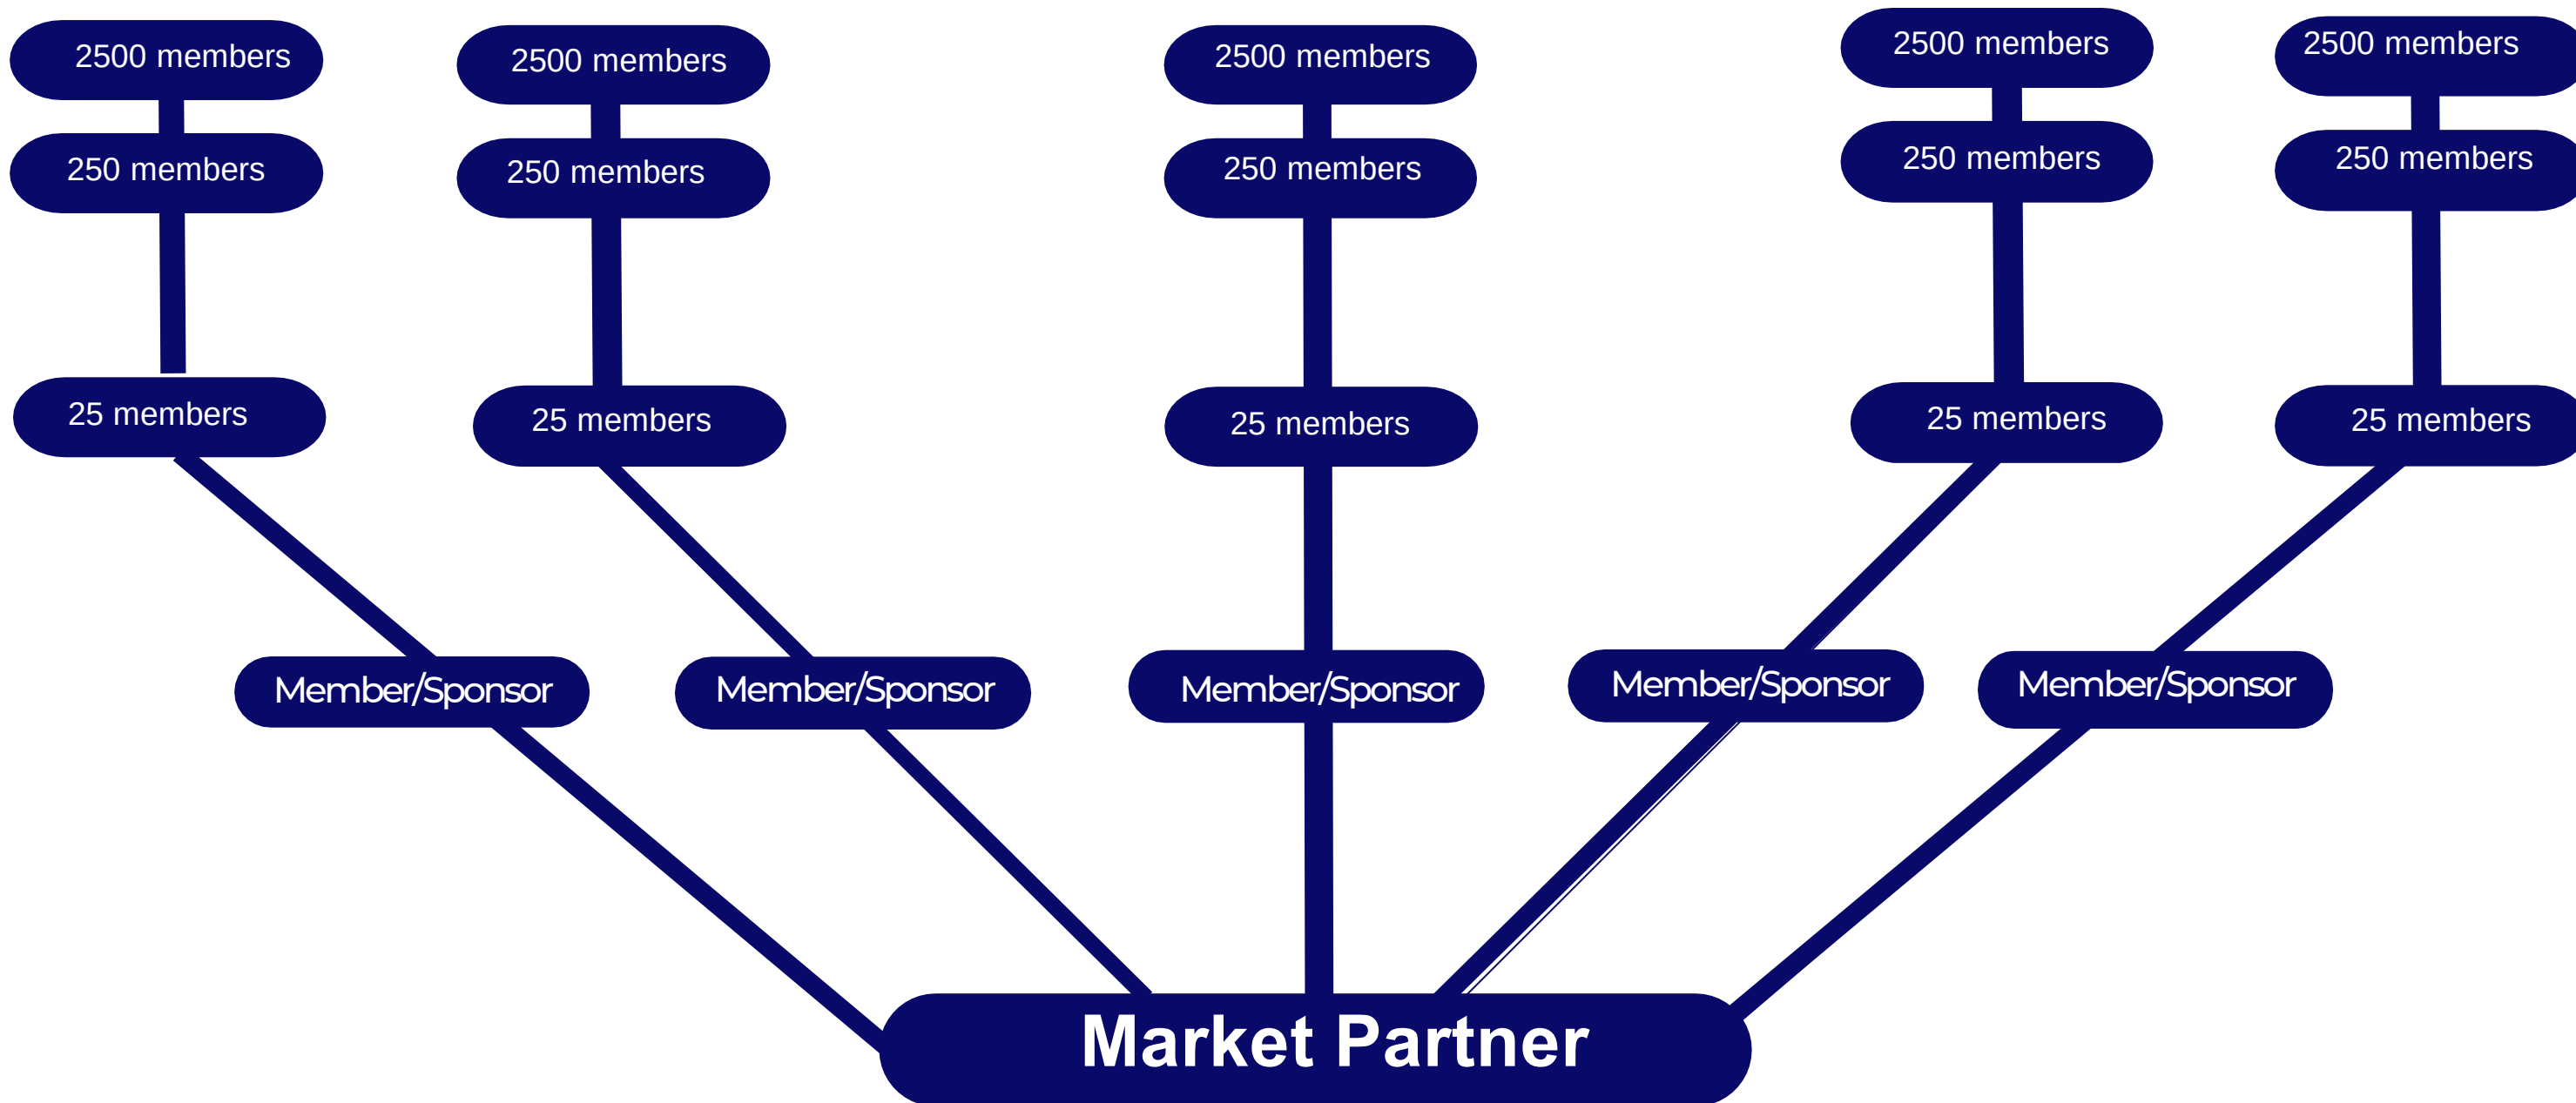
2500 members
250 members
25 members

2500 members
250 members
25 members

2500 members
250 members
25 members

2500 members
250 members
25 members

2500 members
250 members
25 members

Member/Sponsor
Member/Sponsor
Member/Sponsor
Member/Sponsor
Member/Sponsor

Market Partner